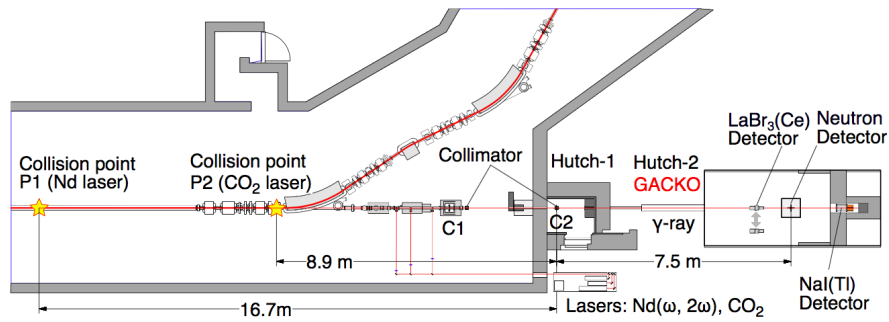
Collision point P1 (Nd laser)

Collision point P2 ($CO_2$ laser)

Collimator

C1

Hutch-1

C2

Hutch-2

GACKO

γ-ray

$LaBr_3$(Ce) Detector

Neutron Detector

NaI(Tl) Detector

8.9 m

7.5 m

16.7m

Lasers: Nd(ω, 2ω), $CO_2$